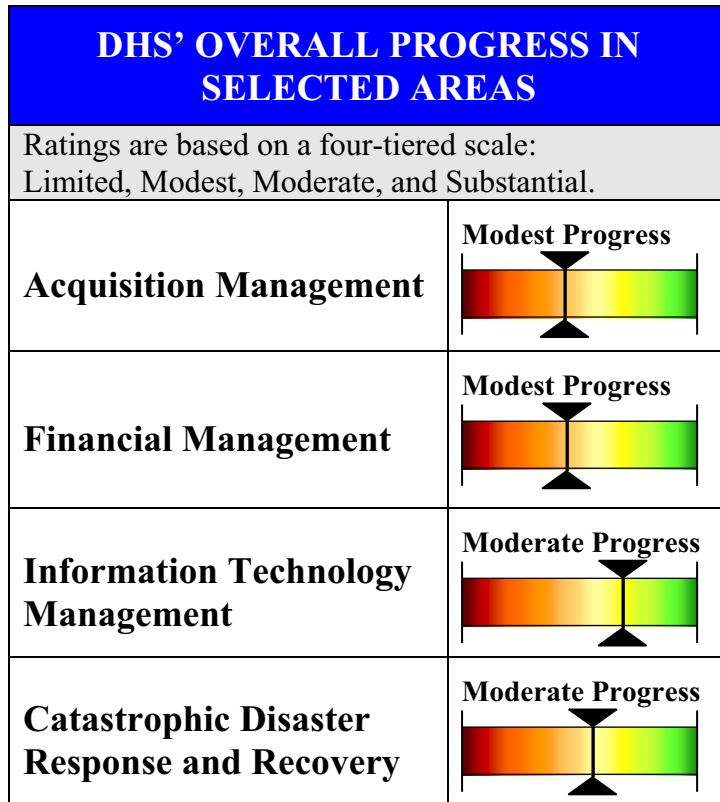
DHS' OVERALL PROGRESS IN SELECTED AREAS

Ratings are based on a four-tiered scale: Limited, Modest, Moderate, and Substantial.

| | |
|---|---|
| Acquisition Management | Modest Progress |
| Financial Management | Modest Progress |
| Information Technology Management | Moderate Progress |
| Catastrophic Disaster Response and Recovery | Moderate Progress |